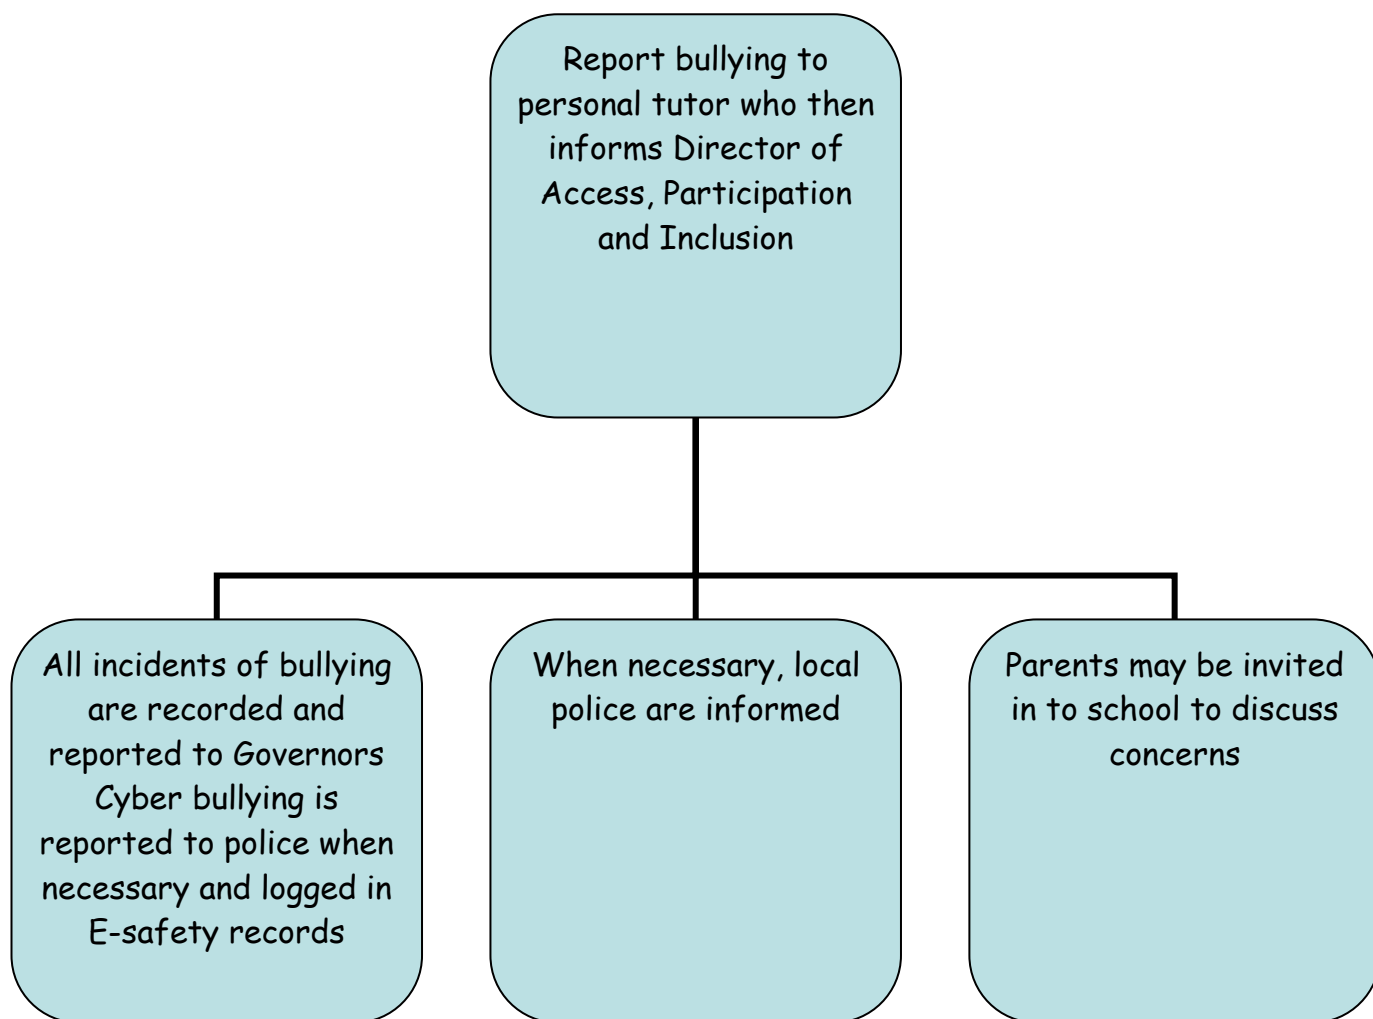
Report bullying to personal tutor who then informs Director of Access, Participation and Inclusion

All incidents of bullying are recorded and reported to Governors Cyber bullying is reported to police when necessary and logged in E-safety records

When necessary, local police are informed

Parents may be invited in to school to discuss concerns